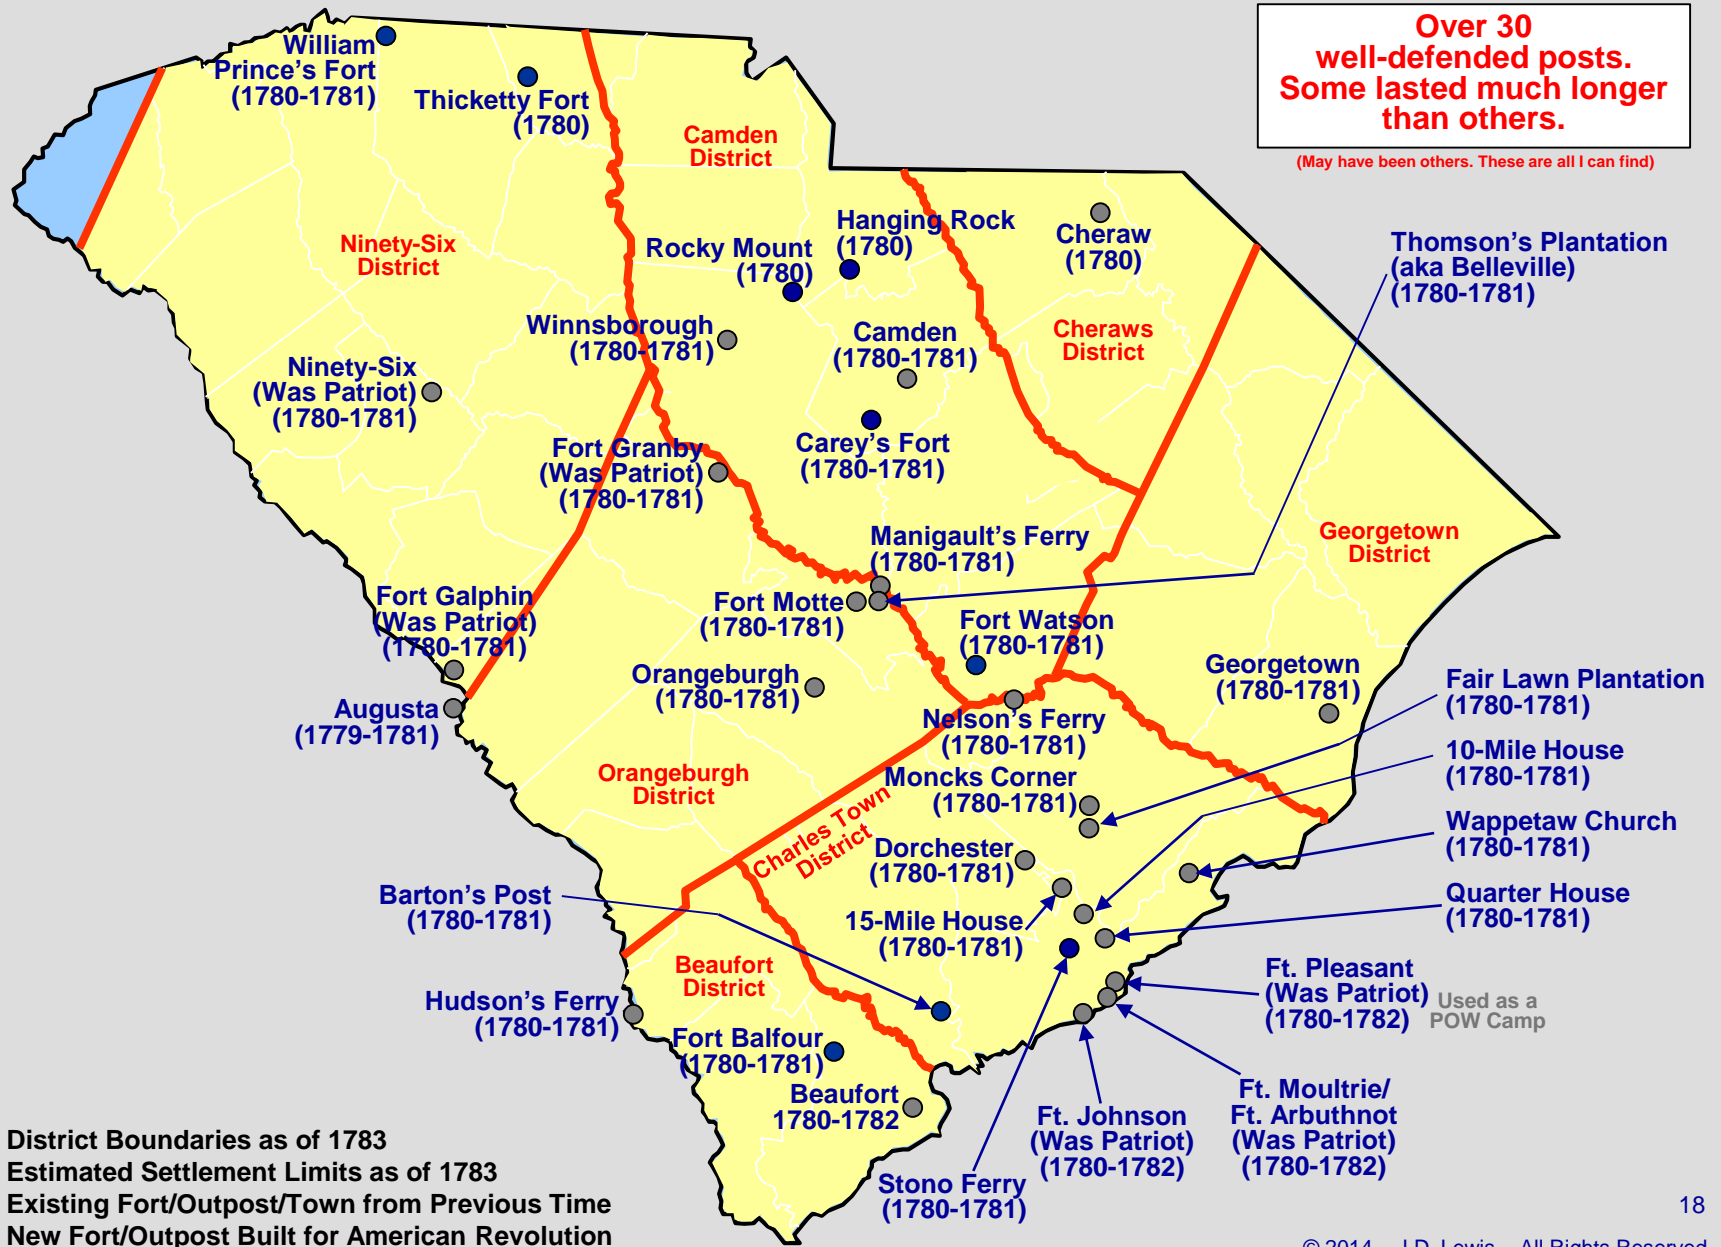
Over 30 well-defended posts. Some lasted much longer than others.

(May have been others. These are all I can find)

William Prince's Fort (1780-1781)

Thicketty Fort (1780)

Camden District

Ninety-Six District

Rocky Mount (1780)

Hanging Rock (1780)

Cheraw (1780)

Thomson's Plantation (aka Belleville) (1780-1781)

Winnsborough (1780-1781)

Camden (1780-1781)

Cheraws District

Ninety-Six (Was Patriot) (1780-1781)

Fort Granby (Was Patriot) (1780-1781)

Carey's Fort (1780-1781)

Manigault's Ferry (1780-1781)

Georgetown District

Fort Galphin (Was Patriot) (1780-1781)

Fort Motte (1780-1781)

Fort Watson (1780-1781)

Orangeburgh (1780-1781)

Georgetown (1780-1781)

Fair Lawn Plantation (1780-1781)

Augusta (1779-1781)

Nelson's Ferry (1780-1781)

10-Mile House (1780-1781)

Orangeburgh District

Moncks Corner (1780-1781)

Charles Town District

Wappetaw Church (1780-1781)

Dorchester (1780-1781)

Barton's Post (1780-1781)

Quarter House (1780-1781)

15-Mile House (1780-1781)

Beaufort District

Ft. Pleasant (Was Patriot) (1780-1782) Used as a POW Camp

Hudson's Ferry (1780-1781)

Fort Balfour (1780-1781)

Beaufort 1780-1782

Ft. Moultrie/ Ft. Arbuthnot (Was Patriot) (1780-1782)

Ft. Johnson (Was Patriot) (1780-1782)

Stono Ferry (1780-1781)

District Boundaries as of 1783
Estimated Settlement Limits as of 1783
Existing Fort/Outpost/Town from Previous Time
New Fort/Outpost Built for American Revolution

18

© 2014 J.D. Lewis All Rights Reserved